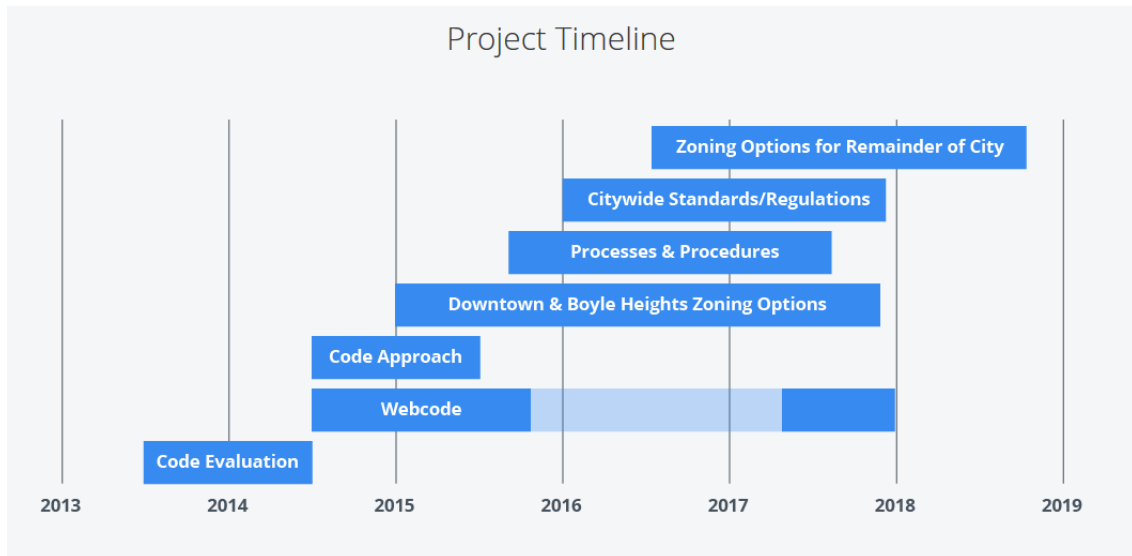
Project Timeline

Zoning Options for Remainder of City

Citywide Standards/Regulations

Processes & Procedures

Downtown & Boyle Heights Zoning Options

Code Approach

Webcode

Code Evaluation

2013 2014 2015 2016 2017 2018 2019